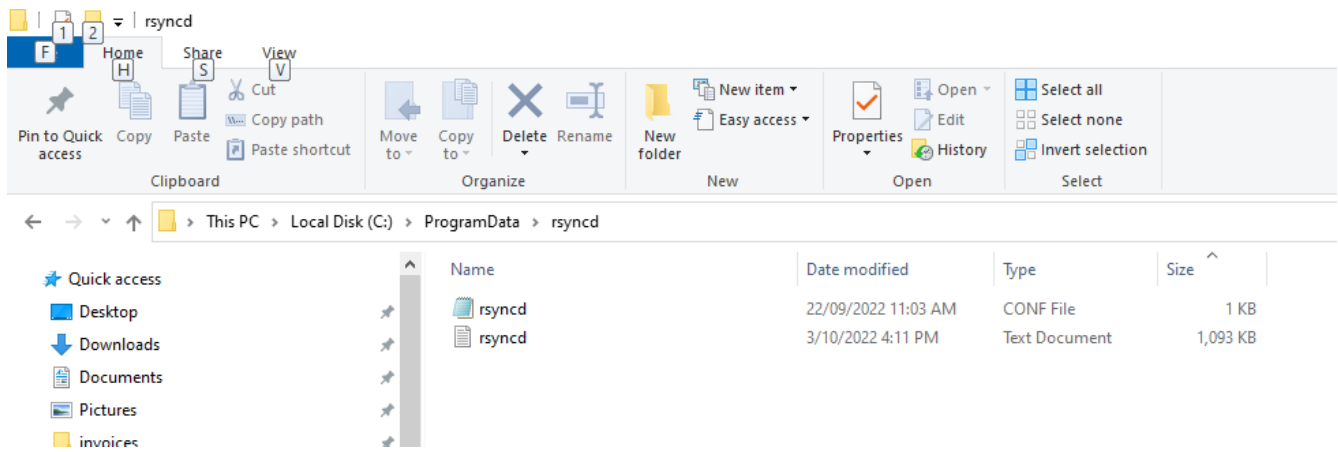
1 2 rsyncd

F Home H Share S View V

Pin to Quick access
Copy
Paste
Cut
Copy path
Paste shortcut
Clipboard

Move to
Copy to
Delete
Rename
Organize

New folder
New item
Easy access
New

Properties
Open
Edit
History
Open

Select all
Select none
Invert selection
Select

This PC > Local Disk (C:) > ProgramData > rsyncd

Quick access
Desktop
Downloads
Documents
Pictures
invoices

| Name | Date modified | Type | Size |
|---|---|---|---|
| rsyncd | 22/09/2022 11:03 AM | CONF File | 1 KB |
| rsyncd | 3/10/2022 4:11 PM | Text Document | 1,093 KB |